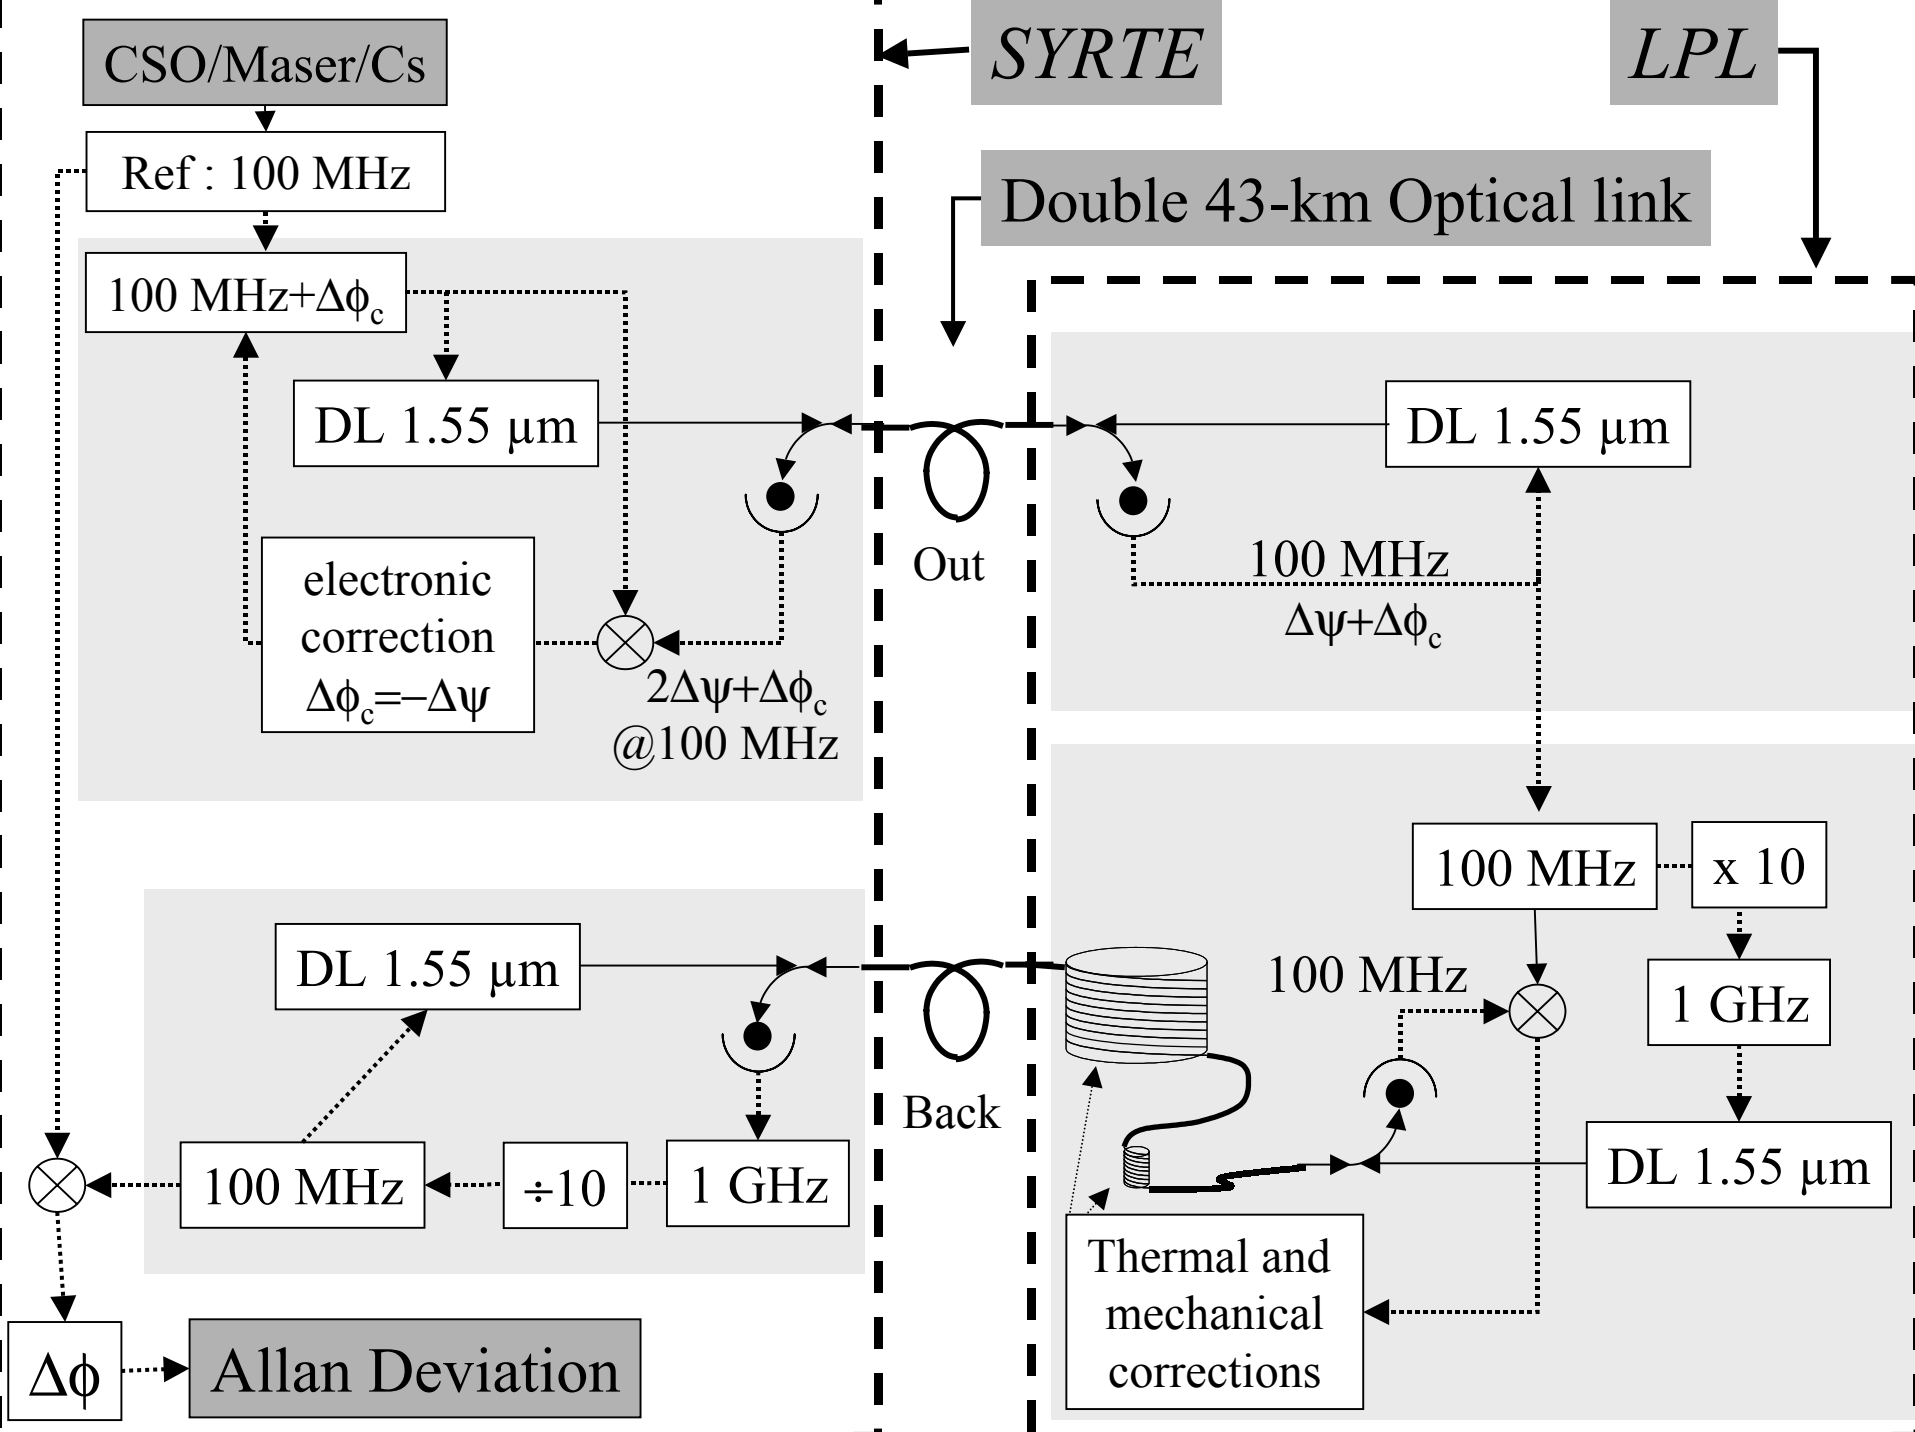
CSO/Maser/Cs

SYRTE

LPL

Ref : 100 MHz

Double 43-km Optical link

100 MHz+$\Delta\phi_c$

DL 1.55 μm

DL 1.55 μm

Out

electronic correction $\Delta\phi_c$=$-\Delta\psi$

100 MHz

$\Delta\psi+\Delta\phi_c$

$2\Delta\psi+\Delta\phi_c$
@100 MHz

100 MHz

x 10

DL 1.55 μm

100 MHz

1 GHz

Back

100 MHz

÷10

1 GHz

DL 1.55 μm

Thermal and mechanical corrections

$\Delta\phi$

Allan Deviation